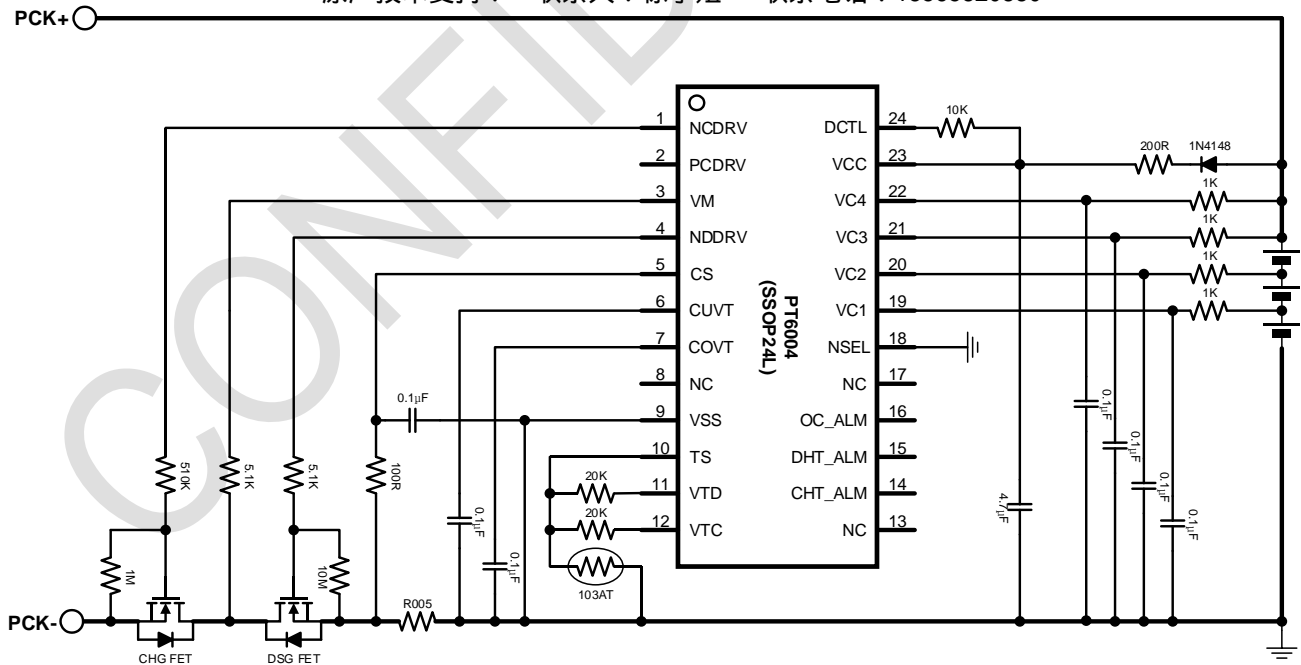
PCK+
PCK-
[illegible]
1 NCDRV
2 PCDRV
3 VM
4 NDDRV
5 CS
6 CUVT
7 COVT
8 NC
9 VSS
10 TS
11 VTD
12 VTC
24 DCTL
23 VCC
22 VC4
21 VC3
20 VC2
19 VC1
18 NSEL
17 NC
16 OC_ALM
15 DHT_ALM
14 CHT_ALM
13 NC
PT6004
(SSOP24L)
10K
200R
1N4148
1K
1K
1K
1K
0.1µF
0.1µF
0.1µF
0.1µF
4.7µF
0.1µF
0.1µF
0.1µF
20K
20K
103AT
510K
5.1K
5.1K
100R
1M
10M
R005
CHG FET
DSG FET